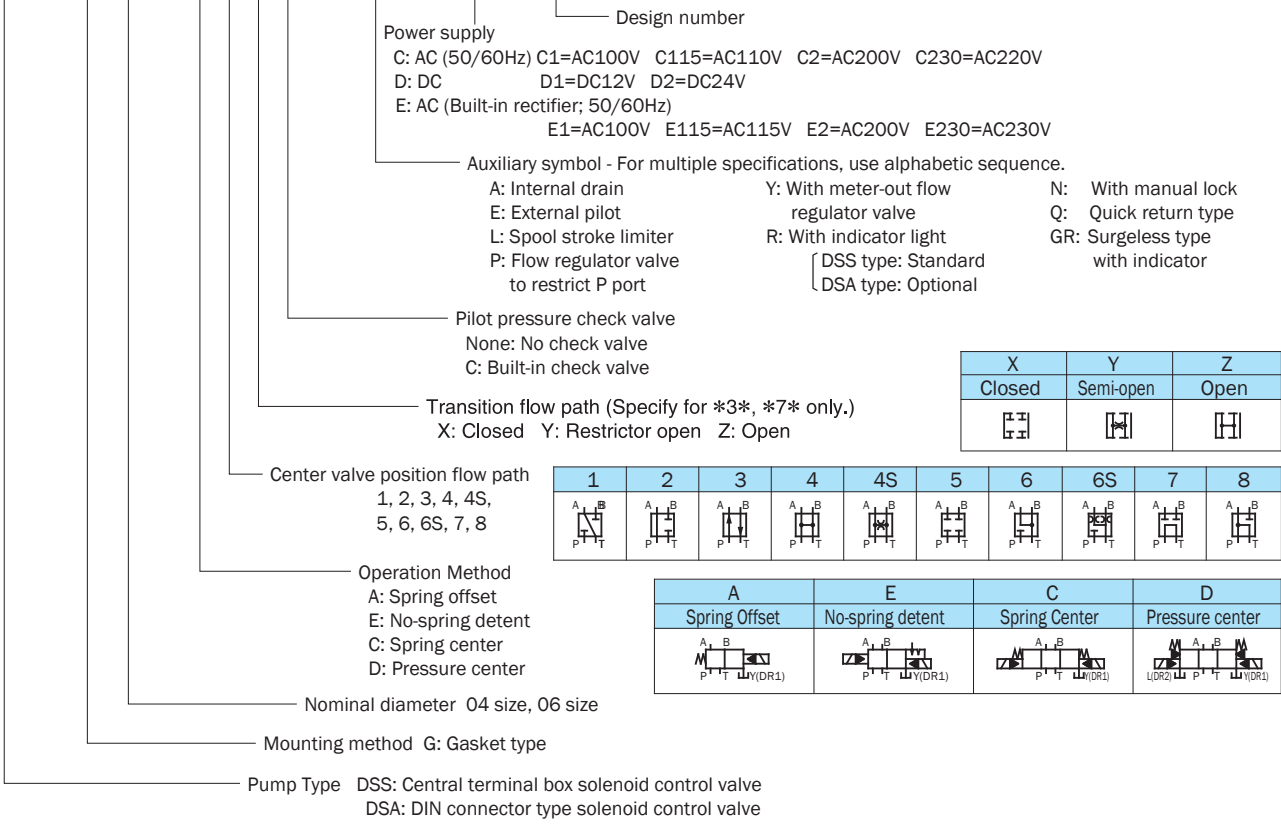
Design number

Power supply
C: AC (50/60Hz) C1=AC100V C115=AC110V C2=AC200V C230=AC220V
D: DC D1=DC12V D2=DC24V
E: AC (Built-in rectifier; 50/60Hz)
E1=AC100V E115=AC115V E2=AC200V E230=AC230V

Auxiliary symbol - For multiple specifications, use alphabetic sequence.
A: Internal drain
E: External pilot
L: Spool stroke limiter
P: Flow regulator valve to restrict P port
Y: With meter-out flow regulator valve
R: With indicator light
DSS type: Standard
DSA type: Optional
N: With manual lock
Q: Quick return type
GR: Surgeless type with indicator

Pilot pressure check valve
None: No check valve
C: Built-in check valve

| X | Y | Z |
|---|---|---|
| Closed | Semi-open | Open |

Transition flow path (Specify for ∗3∗, ∗7∗ only.)
X: Closed Y: Restrictor open Z: Open

Center valve position flow path
1, 2, 3, 4, 4S, 5, 6, 6S, 7, 8

| 1 | 2 | 3 | 4 | 4S | 5 | 6 | 6S | 7 | 8 |
|---|---|---|---|---|---|---|---|---|---|
| A B P T | A B P T | A B P T | A B P T | A B P T | A B P T | A B P T | A B P T | A B P T | A B P T |

Operation Method
A: Spring offset
E: No-spring detent
C: Spring center
D: Pressure center

| A | E | C | D |
|---|---|---|---|
| Spring Offset | No-spring detent | Spring Center | Pressure center |
| A B P T Y(DR1) | A B P T Y(DR1) | A B P T Y(DR1) | A B L(DR2) P T Y(DR1) |

Nominal diameter 04 size, 06 size

Mounting method G: Gasket type

Pump Type DSS: Central terminal box solenoid control valve
DSA: DIN connector type solenoid control valve